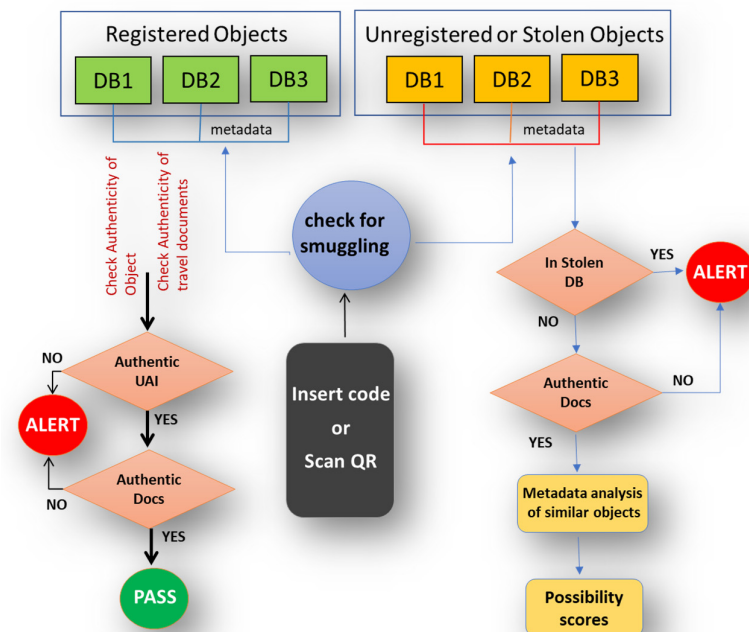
Registered Objects

DB1 DB2 DB3

metadata

Unregistered or Stolen Objects

DB1 DB2 DB3

metadata

Check Authenticity of Object

Check Authenticity of travel documents

check for smuggling

In Stolen DB

YES

ALERT

NO

NO

Authentic UAI

ALERT

YES

Authentic Docs

NO

Insert code or Scan QR

Authentic Docs

NO

YES

YES

Metadata analysis of similar objects

PASS

Possibility scores